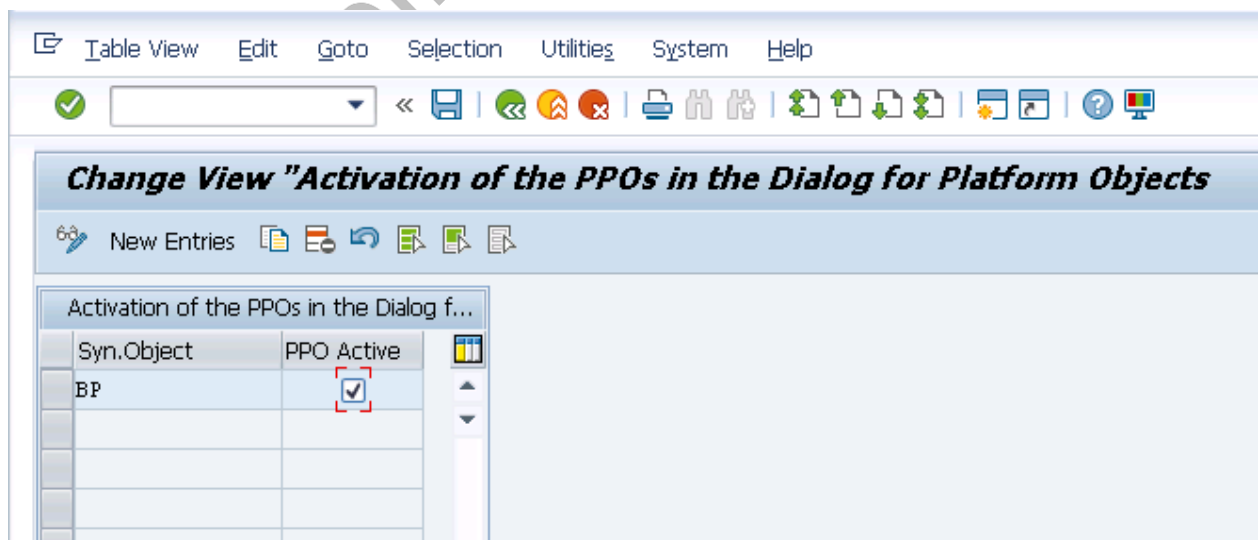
Table View Edit Goto Selection Utilities System Help

Change View "Activation of the PPOs in the Dialog for Platform Objects

New Entries

Activation of the PPOs in the Dialog f...

| Syn.Object | PPO Active |
|---|---|
| BP | ☑ |
| | |
| | |
| | |
| | |